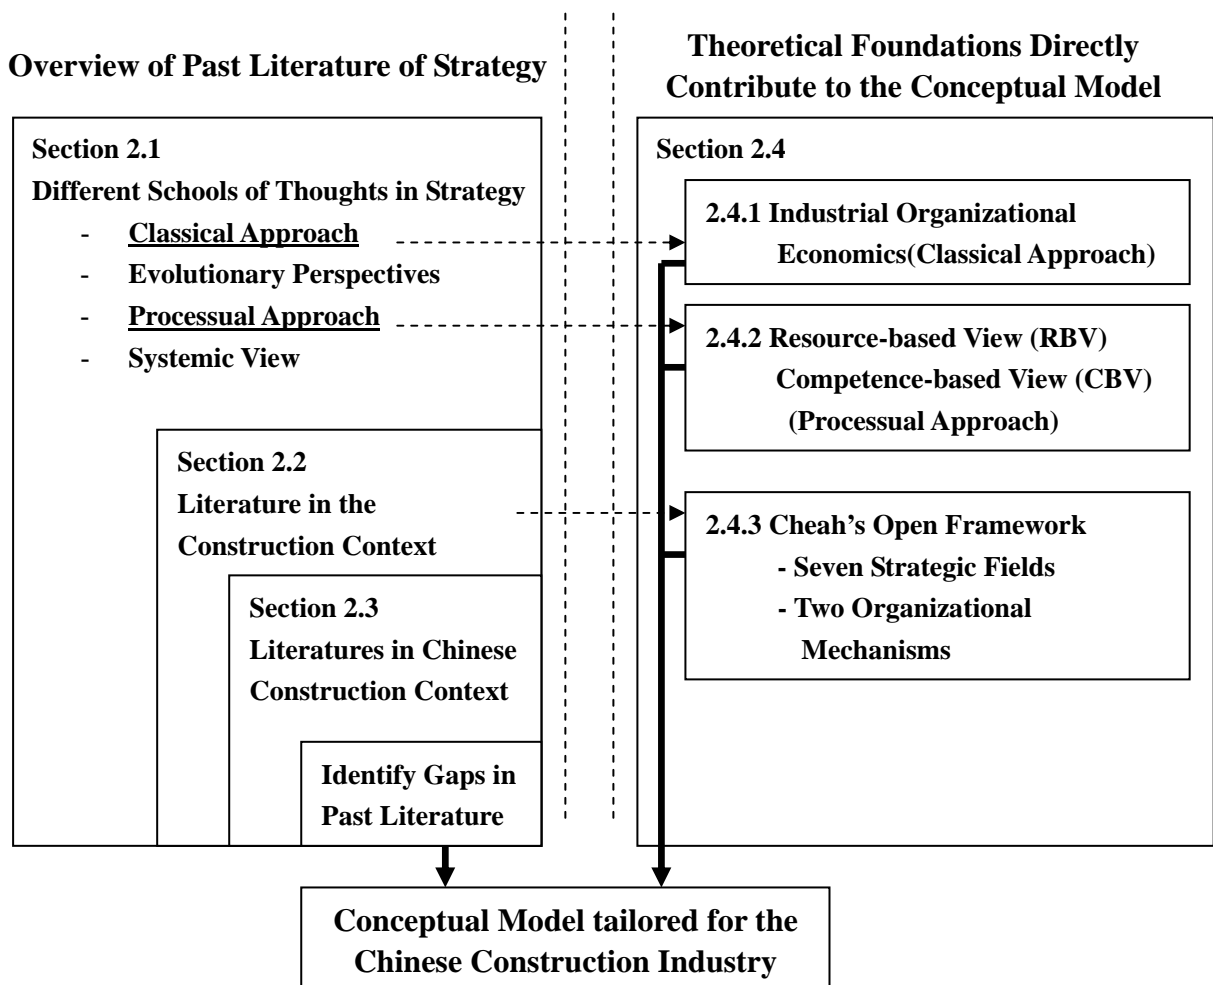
Overview of Past Literature of Strategy

Section 2.1
Different Schools of Thoughts in Strategy
- Classical Approach
- Evolutionary Perspectives
- Processual Approach
- Systemic View

Section 2.2
Literature in the Construction Context

Section 2.3
Literatures in Chinese Construction Context

Identify Gaps in Past Literature

Theoretical Foundations Directly Contribute to the Conceptual Model

Section 2.4

2.4.1 Industrial Organizational Economics(Classical Approach)

2.4.2 Resource-based View (RBV) Competence-based View (CBV) (Processual Approach)

2.4.3 Cheah's Open Framework
- Seven Strategic Fields
- Two Organizational Mechanisms

Conceptual Model tailored for the Chinese Construction Industry